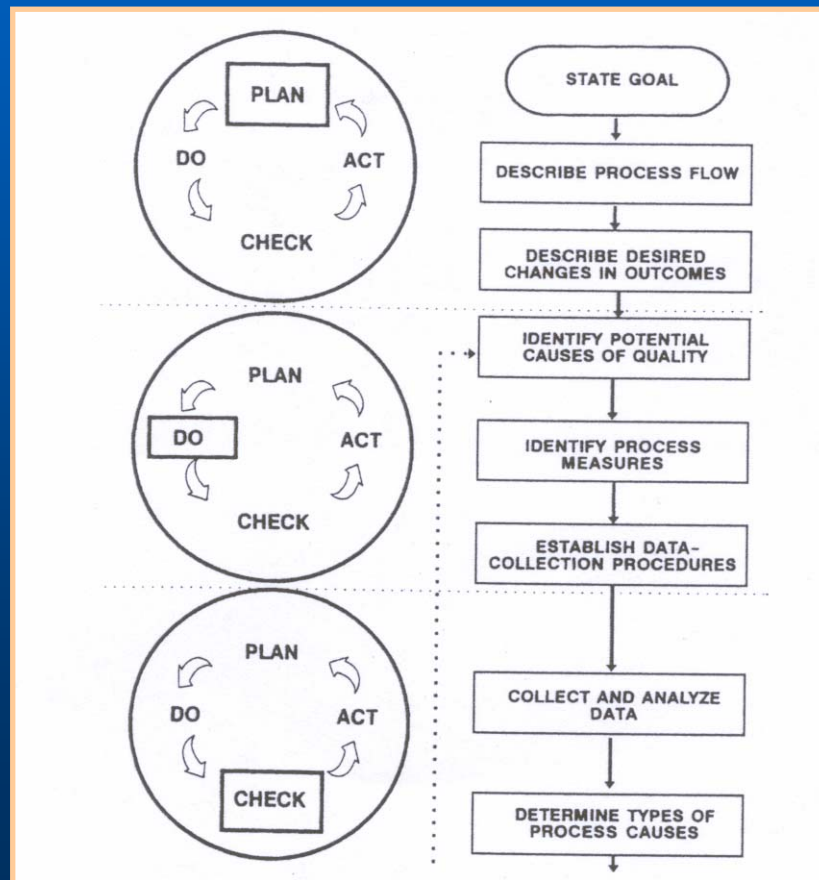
PLAN
DO
ACT
CHECK

STATE GOAL

DESCRIBE PROCESS FLOW

DESCRIBE DESIRED CHANGES IN OUTCOMES

PLAN
DO
ACT
CHECK

IDENTIFY POTENTIAL CAUSES OF QUALITY

IDENTIFY PROCESS MEASURES

ESTABLISH DATA-COLLECTION PROCEDURES

PLAN
DO
ACT
CHECK

COLLECT AND ANALYZE DATA

DETERMINE TYPES OF PROCESS CAUSES